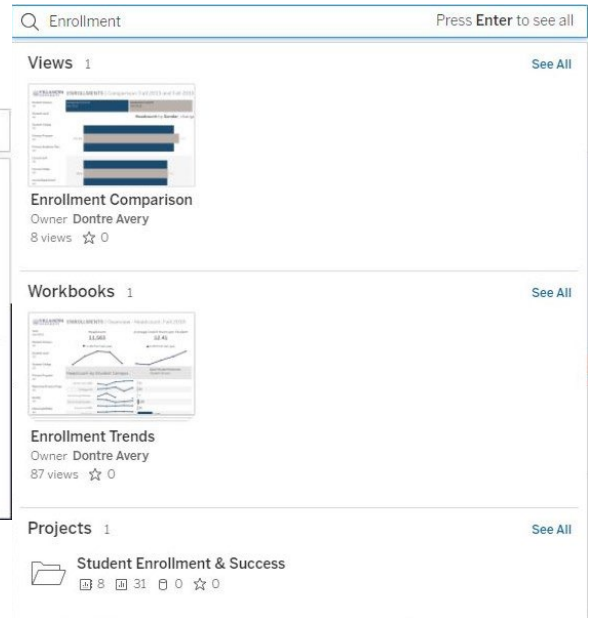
Enrollment

Press **Enter** to see all

Views 1

See All

ENROLLMENTS | Comparison: Fall 2015 and Fall 2016

Enrollment Comparison

Owner **Dontre Avery**

8 views ☆ 0

Workbooks 1

See All

ENROLLMENTS | Overview Headcount: Fall 2016

11,583

12.41

Enrollment Trends

Owner **Dontre Avery**

87 views ☆ 0

Projects 1

See All

Student Enrollment & Success

8 31 0 ☆ 0